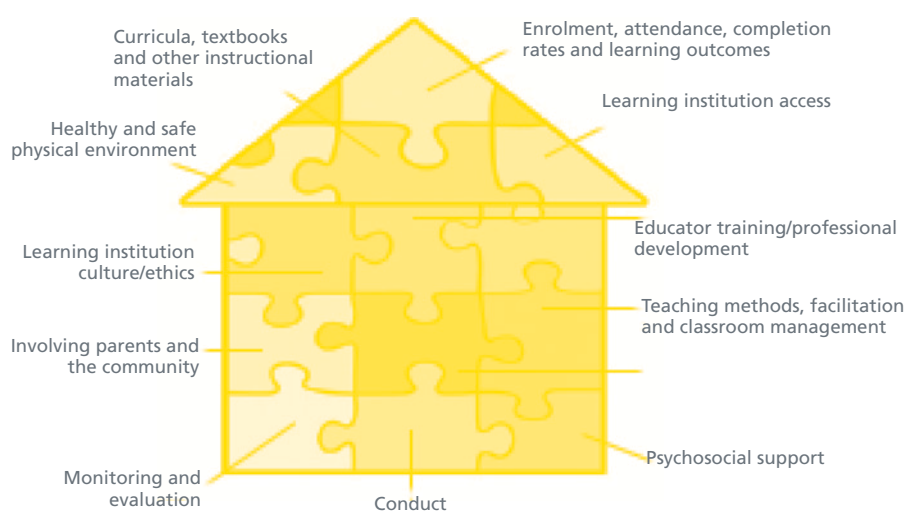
Curricula, textbooks and other instructional materials

Enrolment, attendance, completion rates and learning outcomes

Learning institution access

Healthy and safe physical environment

Educator training/professional development

Learning institution culture/ethics

Teaching methods, facilitation and classroom management

Involving parents and the community

Psychosocial support

Monitoring and evaluation

Conduct